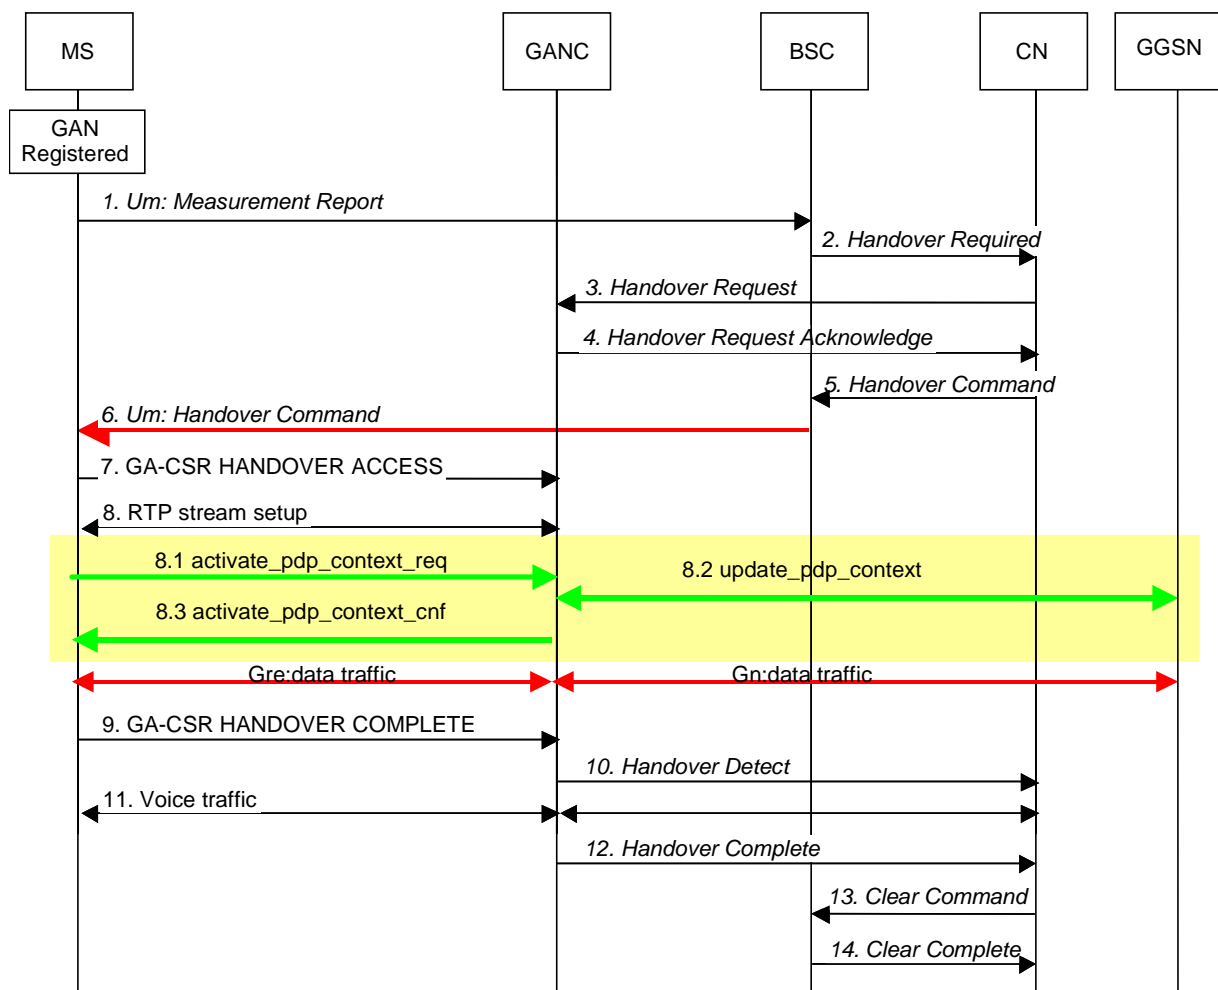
MS

GANC

BSC

CN

GGSN

GAN Registered

1. Um: Measurement Report

2. Handover Required

3. Handover Request

4. Handover Request Acknowledge

5. Handover Command

6. Um: Handover Command

7. GA-CSR HANDOVER ACCESS

8. RTP stream setup

8.1 activate_pdp_context_req

8.2 update_pdp_context

8.3 activate_pdp_context_cnf

Gre:data traffic

Gn:data traffic

9. GA-CSR HANDOVER COMPLETE

10. Handover Detect

11. Voice traffic

12. Handover Complete

13. Clear Command

14. Clear Complete